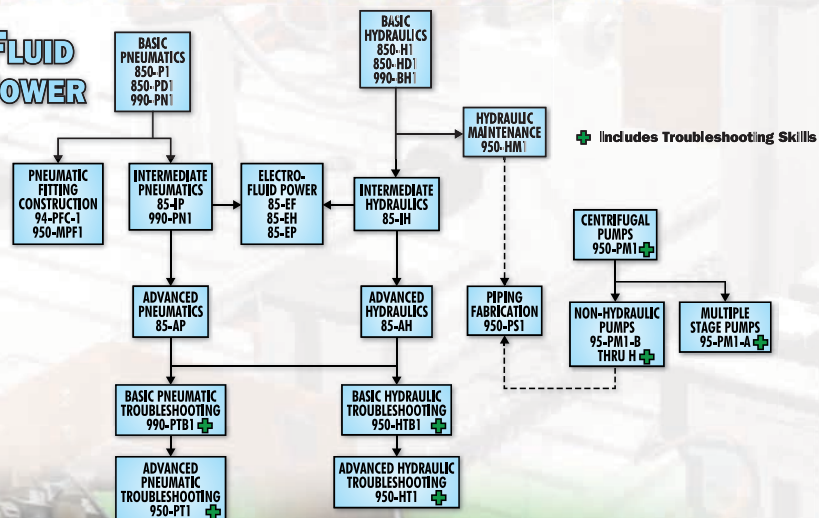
FLUID
OWER

BASIC PNEUMATICS
850-P1
850-PD1
990-PN1

BASIC HYDRAULICS
850-H1
850-HD1
990-BH1

HYDRAULIC MAINTENANCE
950-HM1

Includes Troubleshooting Skills

PNEUMATIC FITTING CONSTRUCTION
94-PFC-1
950-MPF1

INTERMEDIATE PNEUMATICS
85-IP
990-PN1

ELECTRO-FLUID POWER
85-EF
85-EH
85-EP

INTERMEDIATE HYDRAULICS
85-IH

CENTRIFUGAL PUMPS
950-PM1

ADVANCED PNEUMATICS
85-AP

ADVANCED HYDRAULICS
85-AH

PIPING FABRICATION
950-PS1

NON-HYDRAULIC PUMPS
95-PM1-B THRU H

MULTIPLE STAGE PUMPS
95-PM1-A

BASIC PNEUMATIC TROUBLESHOOTING
990-PTB1

BASIC HYDRAULIC TROUBLESHOOTING
950-HTB1

ADVANCED PNEUMATIC TROUBLESHOOTING
950-PT1

ADVANCED HYDRAULIC TROUBLESHOOTING
950-HT1